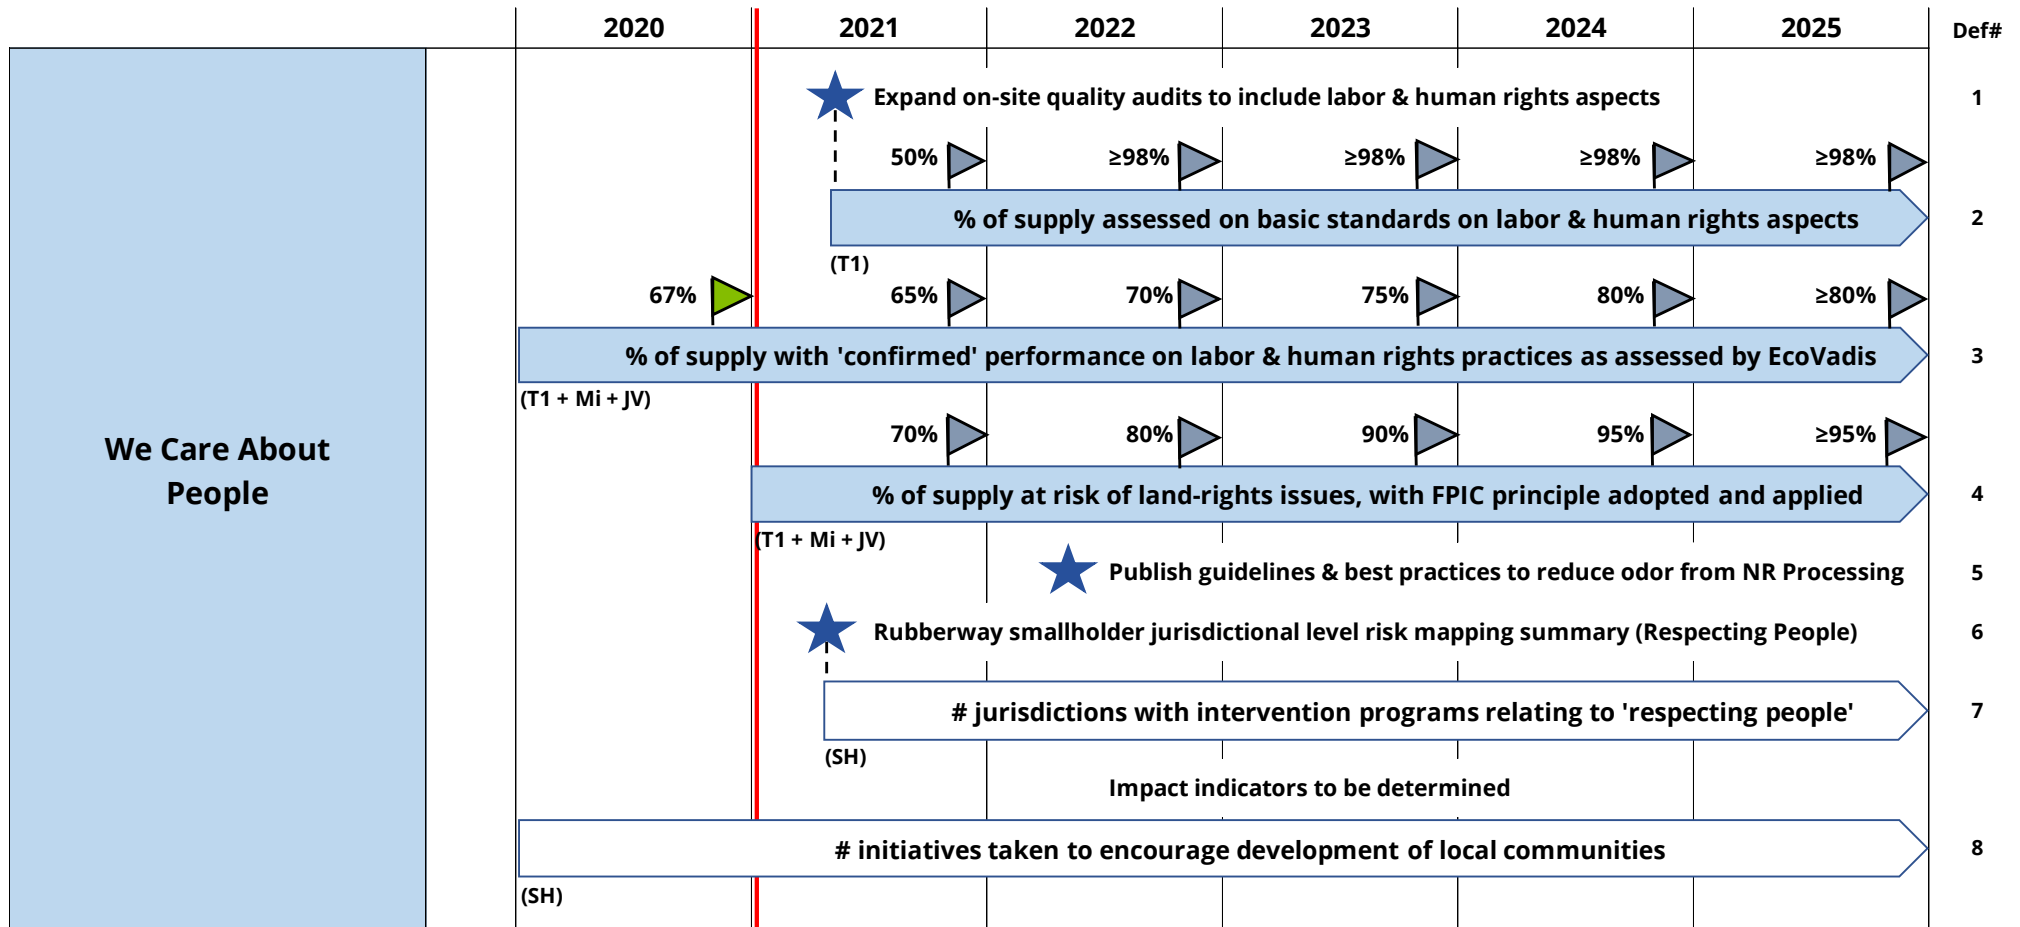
2020 2021 2022 2023 2024 2025 Def#

We Care About People

Expand on-site quality audits to include labor & human rights aspects 1

50% ≥98% ≥98% ≥98% ≥98%

% of supply assessed on basic standards on labor & human rights aspects 2

(T1)

67% 65% 70% 75% 80% ≥80%

% of supply with 'confirmed' performance on labor & human rights practices as assessed by EcoVadis 3

(T1 + Mi + JV)

70% 80% 90% 95% ≥95%

% of supply at risk of land-rights issues, with FPIC principle adopted and applied 4

(T1 + Mi + JV)

Publish guidelines & best practices to reduce odor from NR Processing 5

Rubberway smallholder jurisdictional level risk mapping summary (Respecting People) 6

# jurisdictions with intervention programs relating to 'respecting people' 7

(SH)

Impact indicators to be determined

# initiatives taken to encourage development of local communities 8

(SH)